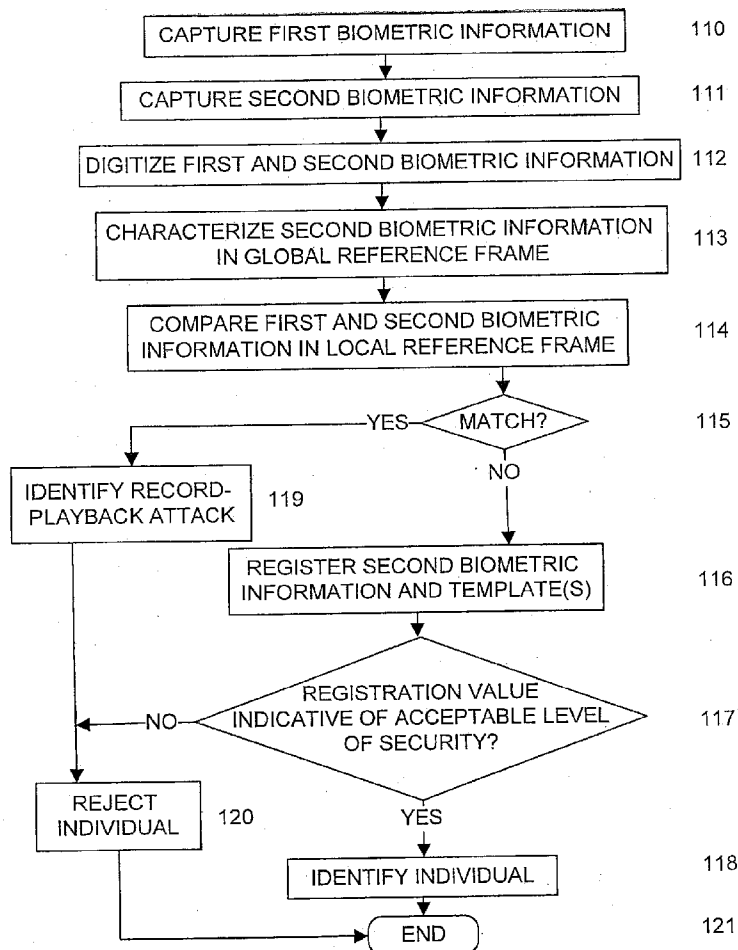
CAPTURE FIRST BIOMETRIC INFORMATION 110

CAPTURE SECOND BIOMETRIC INFORMATION 111

DIGITIZE FIRST AND SECOND BIOMETRIC INFORMATION 112

CHARACTERIZE SECOND BIOMETRIC INFORMATION IN GLOBAL REFERENCE FRAME 113

COMPARE FIRST AND SECOND BIOMETRIC INFORMATION IN LOCAL REFERENCE FRAME 114

MATCH? 115

YES

NO

IDENTIFY RECORD-PLAYBACK ATTACK 119

REGISTER SECOND BIOMETRIC INFORMATION AND TEMPLATE(S) 116

REGISTRATION VALUE INDICATIVE OF ACCEPTABLE LEVEL OF SECURITY? 117

NO

YES

REJECT INDIVIDUAL 120

IDENTIFY INDIVIDUAL 118

END 121